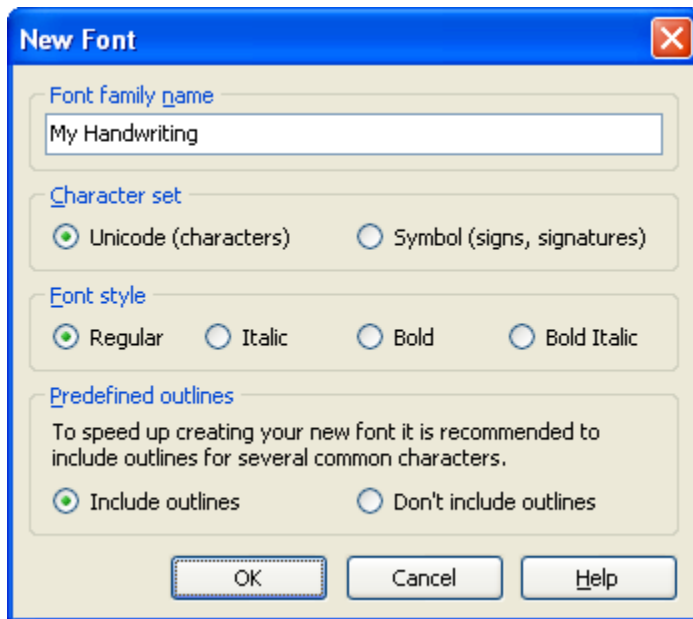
New Font

Font family name

My Handwriting

Character set

Unicode (characters)

Symbol (signs, signatures)

Font style

Regular

Italic

Bold

Bold Italic

Predefined outlines

To speed up creating your new font it is recommended to include outlines for several common characters.

Include outlines

Don't include outlines

OK

Cancel

Help